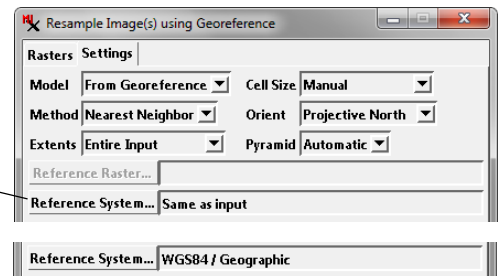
Resample Image(s) using Georeference

Rasters Settings

Model From Georeference
Cell Size Manual

Method Nearest Neighbor
Orient Projective North

Extents Entire Input
Pyramid Automatic

Reference Raster...

Reference System... Same as input

Reference System... WGS84 / Geographic